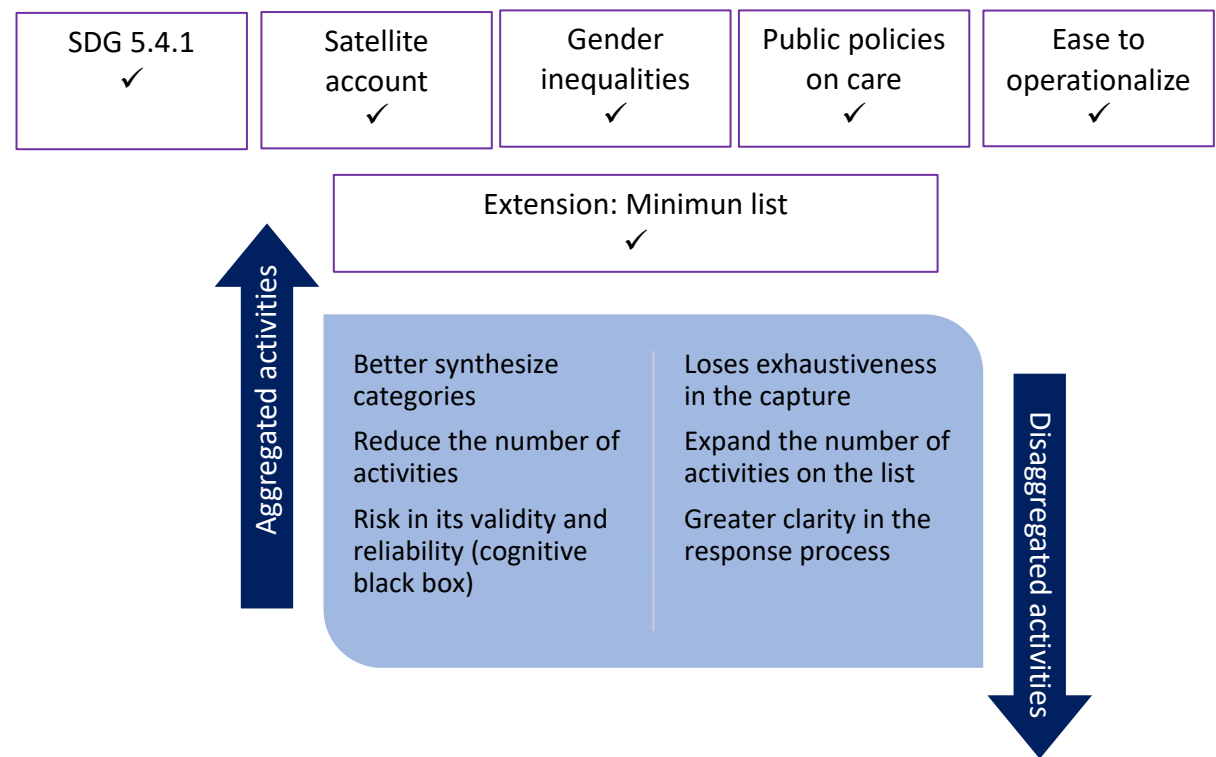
SDG 5.4.1
✓

Satellite account
✓

Gender inequalities
✓

Public policies on care
✓

Ease to operationalize
✓

Extension: Minimun list
✓

Aggregated activities

Better synthesize categories

Reduce the number of activities

Risk in its validity and reliability (cognitive black box)

Loses exhaustiveness in the capture

Expand the number of activities on the list

Greater clarity in the response process

Disaggregated activities